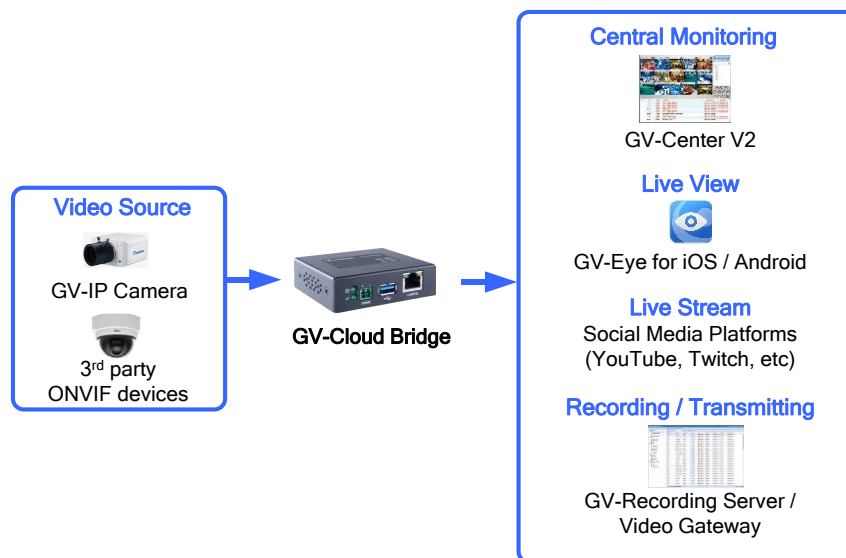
Video Source

GV-IP Camera

3rd party ONVIF devices

GV-Cloud Bridge

Central Monitoring

GV-Center V2

Live View

GV-Eye for iOS / Android

Live Stream

Social Media Platforms (YouTube, Twitch, etc)

Recording / Transmitting

GV-Recording Server / Video Gateway